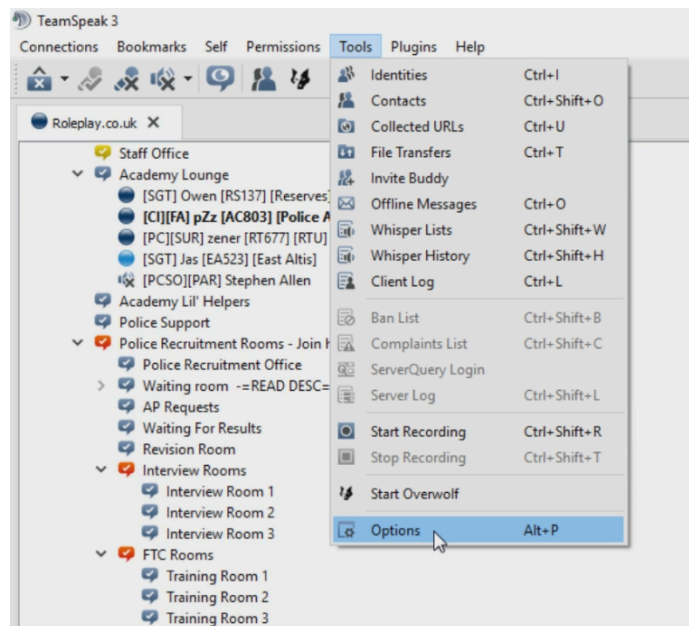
TeamSpeak 3

Connections Bookmarks Self Permissions Tools Plugins Help

Roleplay.co.uk ✕

Staff Office
Academy Lounge
[SGT] Owen [RS137] [Reserves]
[CI][FA] pZz [AC803] [Police A
[PC][SUR] zener [RT677] [RTU]
[SGT] Jas [EA523] [East Altis]
[PCSO][PAR] Stephen Allen
Academy Lil' Helpers
Police Support
Police Recruitment Rooms - Join h
Police Recruitment Office
Waiting room -=READ DESC=
AP Requests
Waiting For Results
Revision Room
Interview Rooms
Interview Room 1
Interview Room 2
Interview Room 3
FTC Rooms
Training Room 1
Training Room 2
Training Room 3

| | |
|---|---|
| Identities | Ctrl+I |
| Contacts | Ctrl+Shift+O |
| Collected URLs | Ctrl+U |
| File Transfers | Ctrl+T |
| Invite Buddy | |
| Offline Messages | Ctrl+O |
| Whisper Lists | Ctrl+Shift+W |
| Whisper History | Ctrl+Shift+H |
| Client Log | Ctrl+L |
| Ban List | Ctrl+Shift+B |
| Complaints List | Ctrl+Shift+C |
| ServerQuery Login | |
| Server Log | Ctrl+Shift+L |
| Start Recording | Ctrl+Shift+R |
| Stop Recording | Ctrl+Shift+T |
| Start Overwolf | |
| Options | Alt+P |